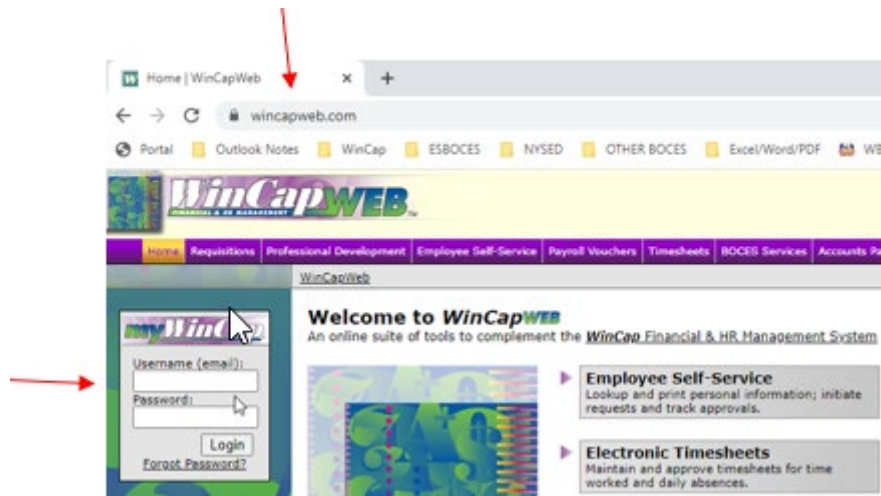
Home | WinCapWeb

wincapweb.com

Portal Outlook Notes WinCap ESBOCES NYSED OTHER BOCES Excel/Word/PDF WE

WinCapWEB
FINANCIAL & HR MANAGEMENT

Home | Requisitions | Professional Development | Employee Self-Service | Payroll Vouchers | Timesheets | BOCES Services | Accounts Pa

WinCapWeb

myWinCap

Username (email):

Password:

Login

Forgot Password?

Welcome to WinCapWEB

An online suite of tools to complement the WinCap Financial & HR Management System

Employee Self-Service
Lookup and print personal information; initiate requests and track approvals.

Electronic Timesheets
Maintain and approve timesheets for time worked and daily absences.